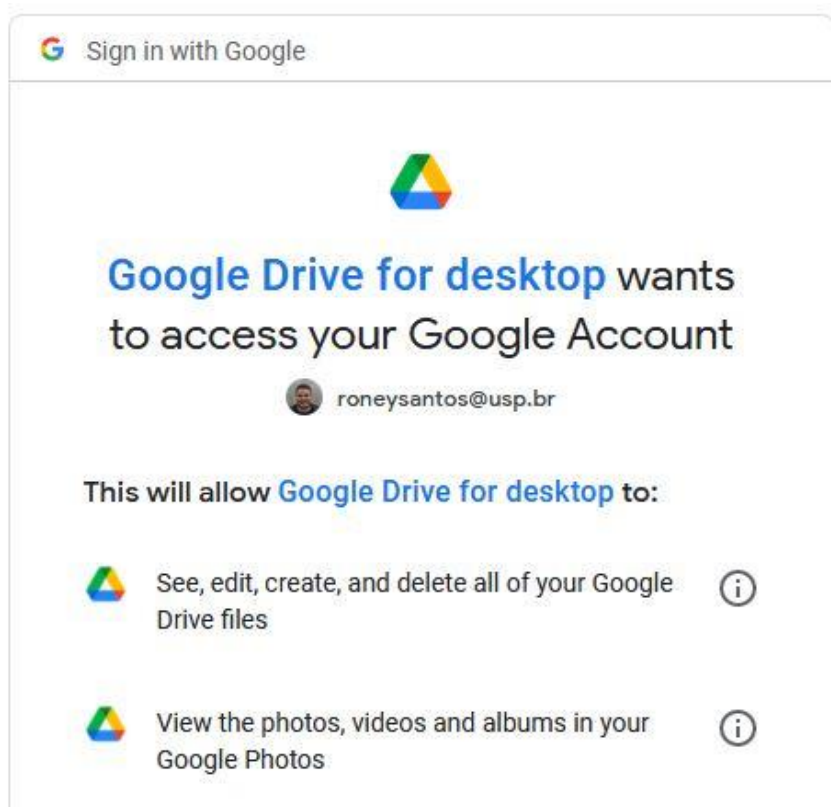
G Sign in with Google

Google Drive for desktop wants to access your Google Account

roneysantos@usp.br

This will allow Google Drive for desktop to:

See, edit, create, and delete all of your Google Drive files

View the photos, videos and albums in your Google Photos